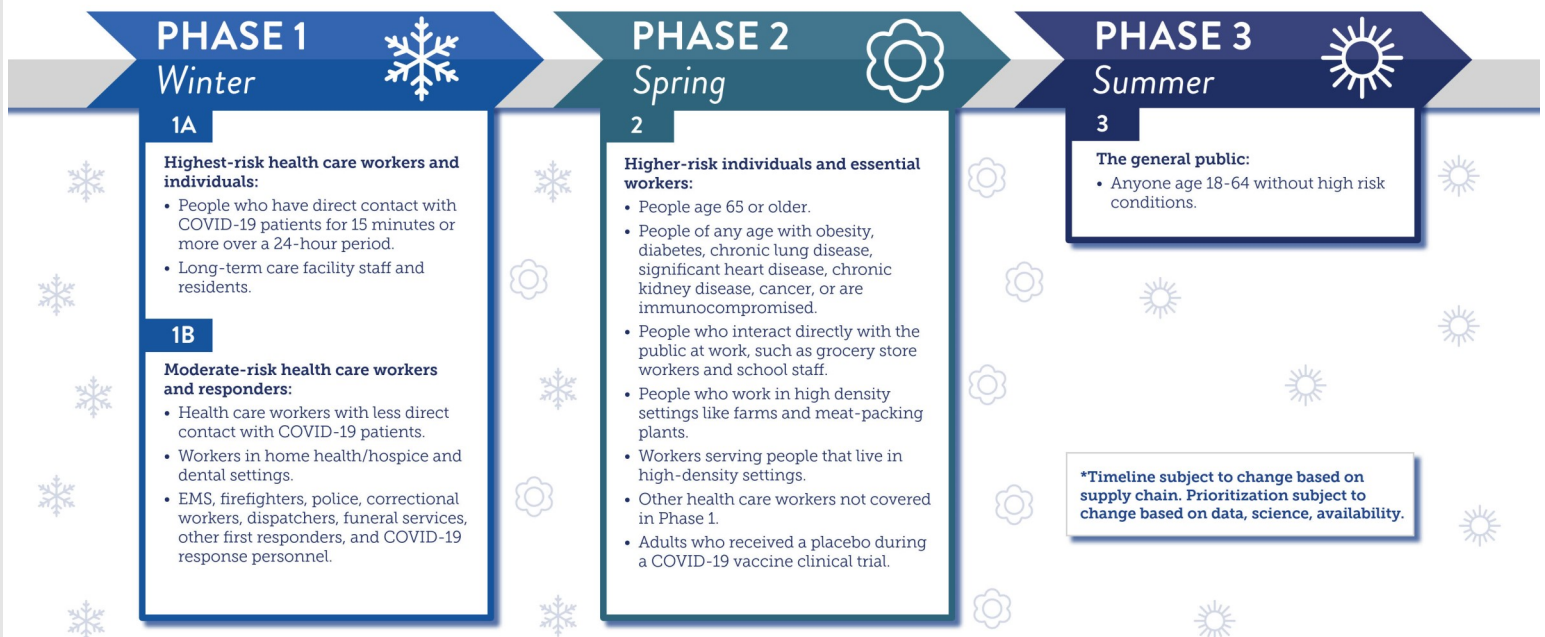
PHASE 1
Winter

1A

Highest-risk health care workers and individuals:
• People who have direct contact with COVID-19 patients for 15 minutes or more over a 24-hour period.
• Long-term care facility staff and residents.

1B

Moderate-risk health care workers and responders:
• Health care workers with less direct contact with COVID-19 patients.
• Workers in home health/hospice and dental settings.
• EMS, firefighters, police, correctional workers, dispatchers, funeral services, other first responders, and COVID-19 response personnel.

PHASE 2
Spring

2

Higher-risk individuals and essential workers:
• People age 65 or older.
• People of any age with obesity, diabetes, chronic lung disease, significant heart disease, chronic kidney disease, cancer, or are immunocompromised.
• People who interact directly with the public at work, such as grocery store workers and school staff.
• People who work in high density settings like farms and meat-packing plants.
• Workers serving people that live in high-density settings.
• Other health care workers not covered in Phase 1.
• Adults who received a placebo during a COVID-19 vaccine clinical trial.

PHASE 3
Summer

3

The general public:
• Anyone age 18-64 without high risk conditions.

*Timeline subject to change based on supply chain. Prioritization subject to change based on data, science, availability.